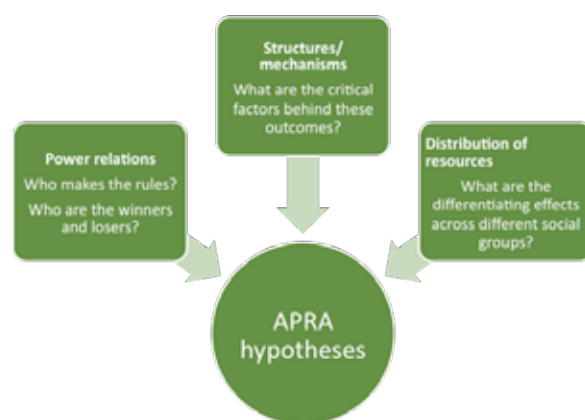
Structures/ mechanisms
What are the critical factors behind these outcomes?

Power relations
Who makes the rules?
Who are the winners and losers?

Distribution of resources
What are the differentiating effects across different social groups?

APRA hypotheses